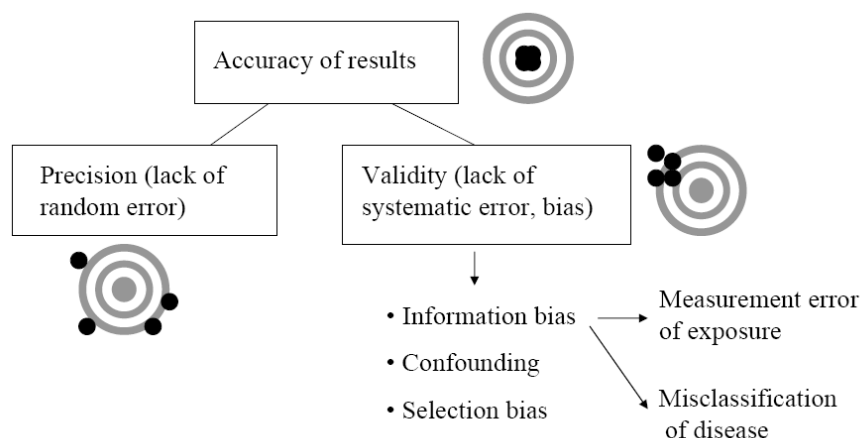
Accuracy of results

Precision (lack of random error)

Validity (lack of systematic error, bias)

• Information bias

• Confounding

• Selection bias

Measurement error of exposure

Misclassification of disease